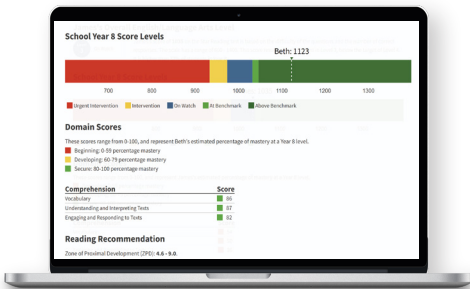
School Year 8 Score Levels

Beth: 1123

700 800 900 1000 1100 1200 1300

Urgent Intervention Intervention On Watch At Benchmark Above Benchmark

Domain Scores

These scores range from 0-100, and represent Beth's estimated percentage of mastery at a Year 8 level.

Beginning: 0-59 percentage mastery
Developing: 60-79 percentage mastery
Secure: 80-100 percentage mastery

| Comprehension | Score |
|---|---|
| Vocabulary | 86 |
| Understanding and Interpreting Texts | 87 |
| Engaging and Responding to Texts | 82 |

Reading Recommendation

Zone of Proximal Development (ZPD): 4.6 - 9.0.